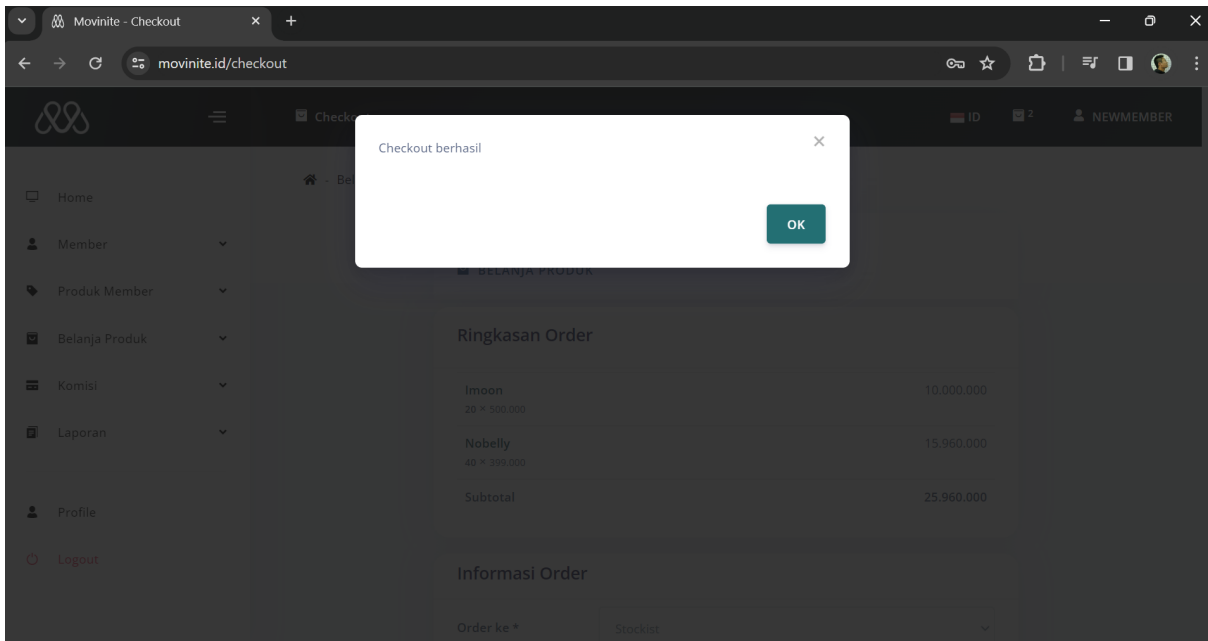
Movinite - Checkout

movinite.id/checkout

Checkout

ID 2 NEWMEMBER

Home
Member
Produk Member
Belanja Produk
Komisi
Laporan

Profile
Logout

Checkout berhasil

OK

BELANJA PRODUK

Ringkasan Order

| Imoon $20 \times 500.000$ | 10.000.000 |
|---|---|
| Nobelly $40 \times 399.000$ | 15.960.000 |
| Subtotal | 25.960.000 |

Informasi Order

Order ke * Stockist